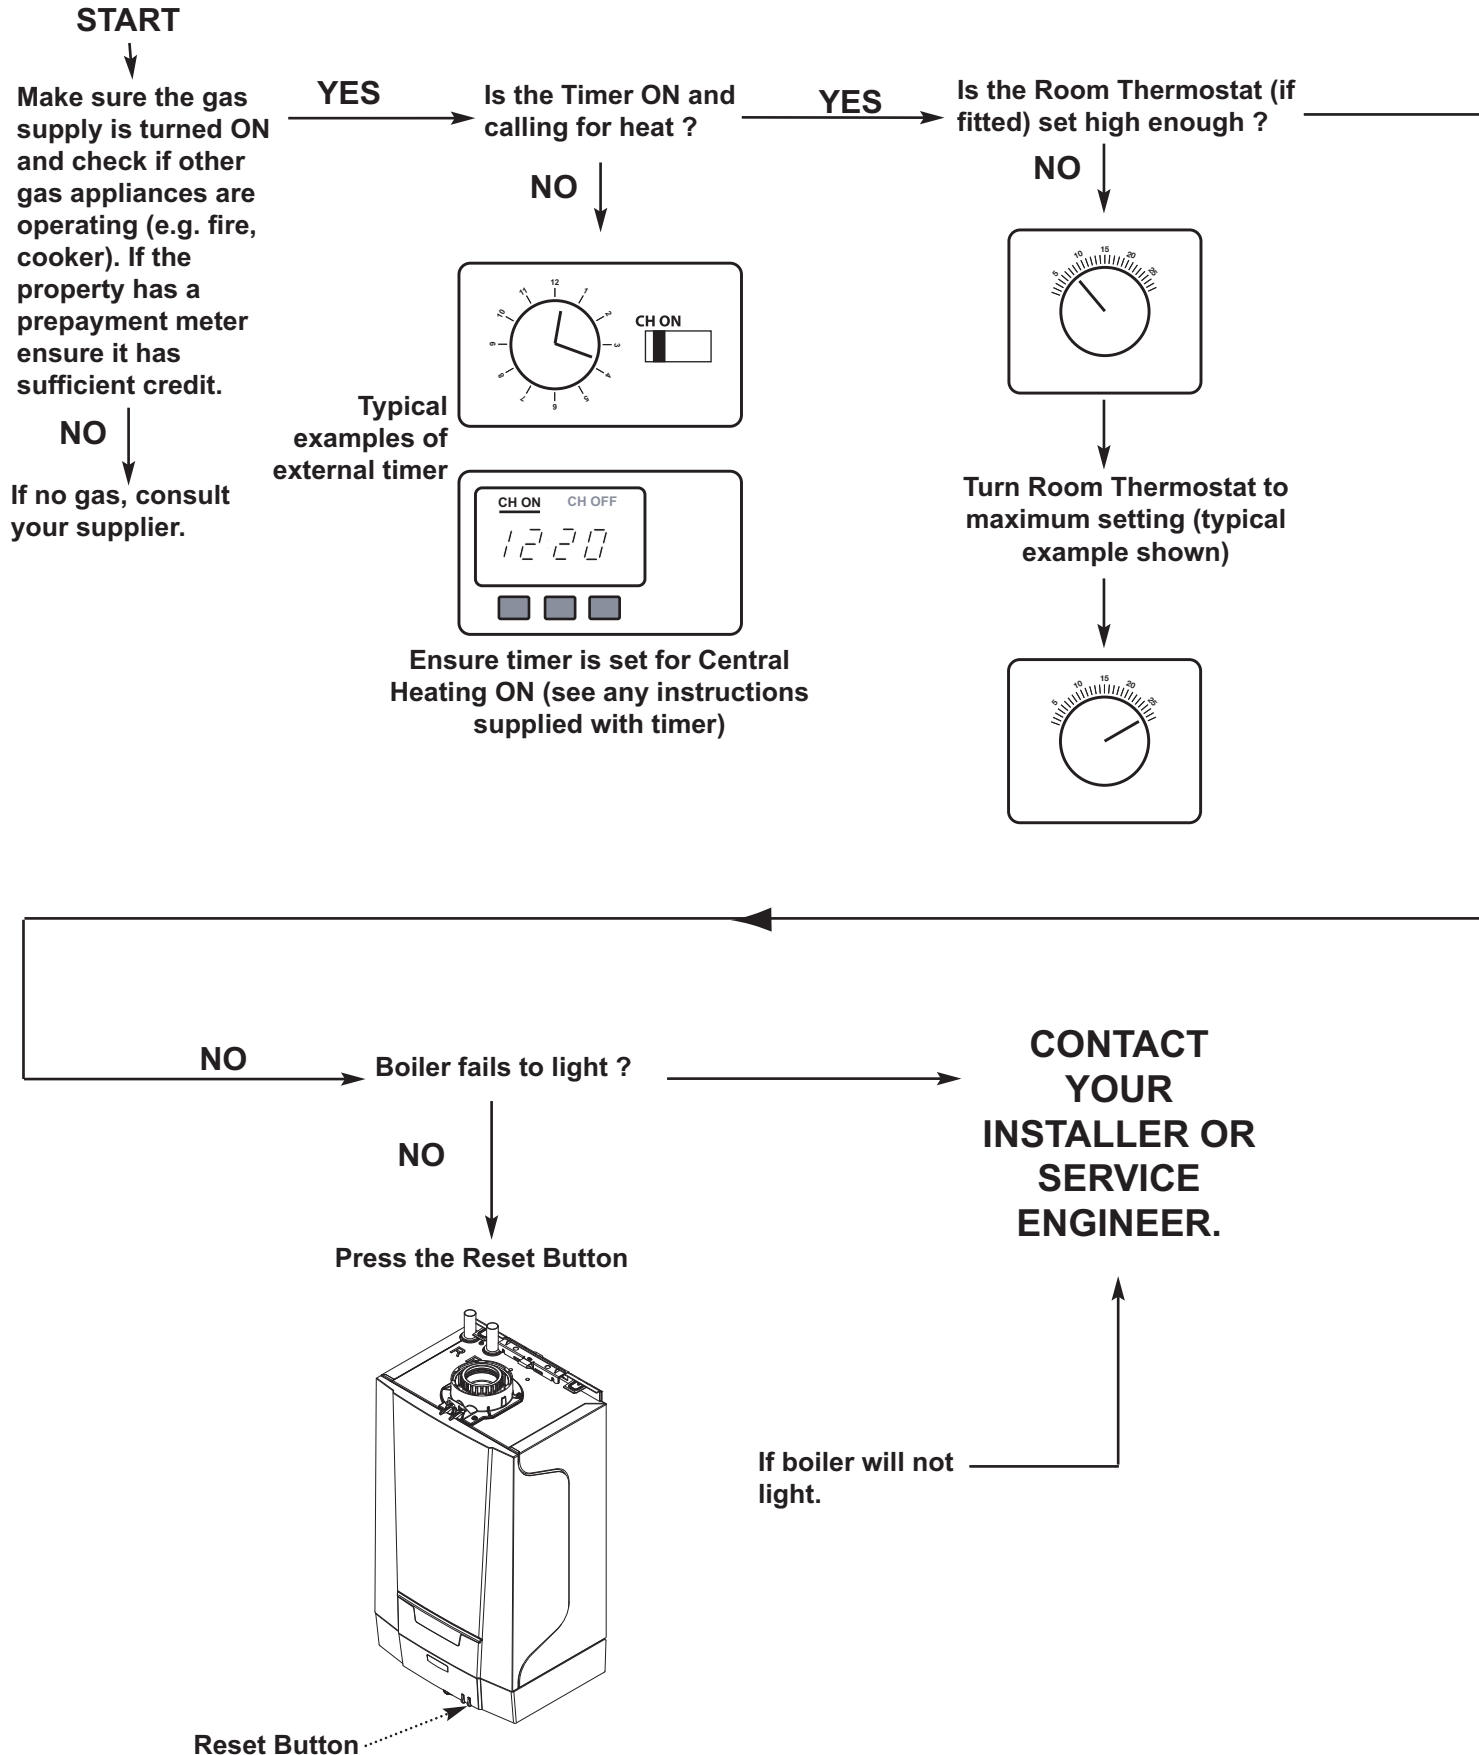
START

Make sure the gas supply is turned ON and check if other gas appliances are operating (e.g. fire, cooker). If the property has a prepayment meter ensure it has sufficient credit.

NO

If no gas, consult your supplier.

YES

Is the Timer ON and calling for heat ?

NO

12 1 2 3 4 5 6 7 8 9 10 11

CH ON

Typical examples of external timer

CH ON CH OFF

12 20

Ensure timer is set for Central Heating ON (see any instructions supplied with timer)

YES

Is the Room Thermostat (if fitted) set high enough ?

NO

5 10 15 20 25

Turn Room Thermostat to maximum setting (typical example shown)

5 10 15 20 25

NO

Boiler fails to light ?

NO

Press the Reset Button

Reset Button

CONTACT YOUR INSTALLER OR SERVICE ENGINEER.

If boiler will not light.